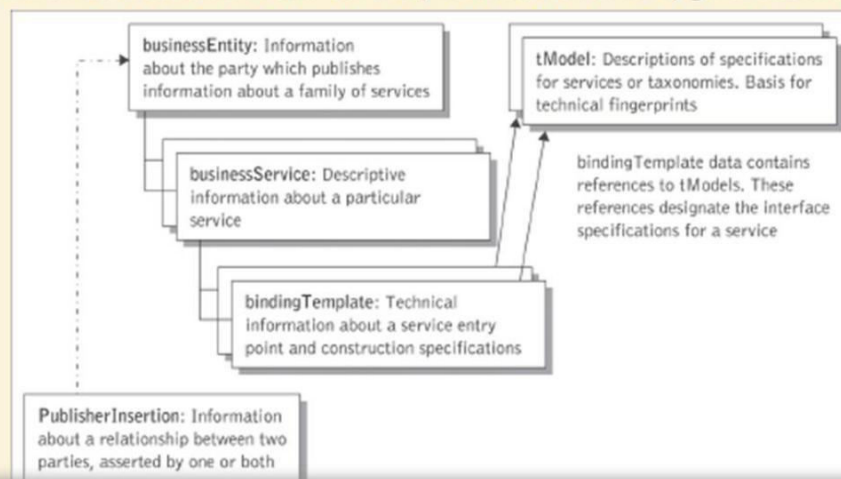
businessEntity: Information about the party which publishes information about a family of services

tModel: Descriptions of specifications for services or taxonomies. Basis for technical fingerprints

businessService: Descriptive information about a particular service

bindingTemplate data contains references to tModels. These references designate the interface specifications for a service

bindingTemplate: Technical information about a service entry point and construction specifications

PublisherInsertion: Information about a relationship between two parties, asserted by one or both